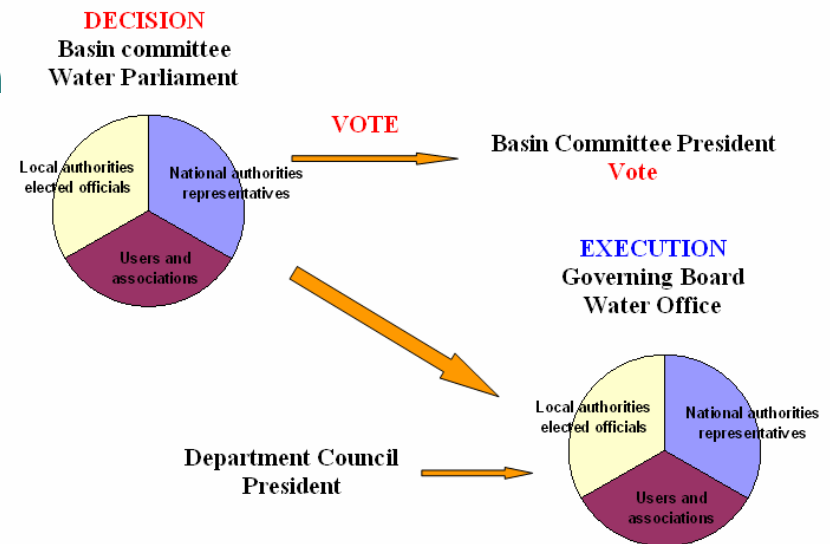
DECISION
Basin committee
Water Parliament

Local authorities elected officials

National authorities representatives

Users and associations

VOTE

Basin Committee President
Vote

EXECUTION
Governing Board
Water Office

Local authorities elected officials

National authorities representatives

Users and associations

Department Council President